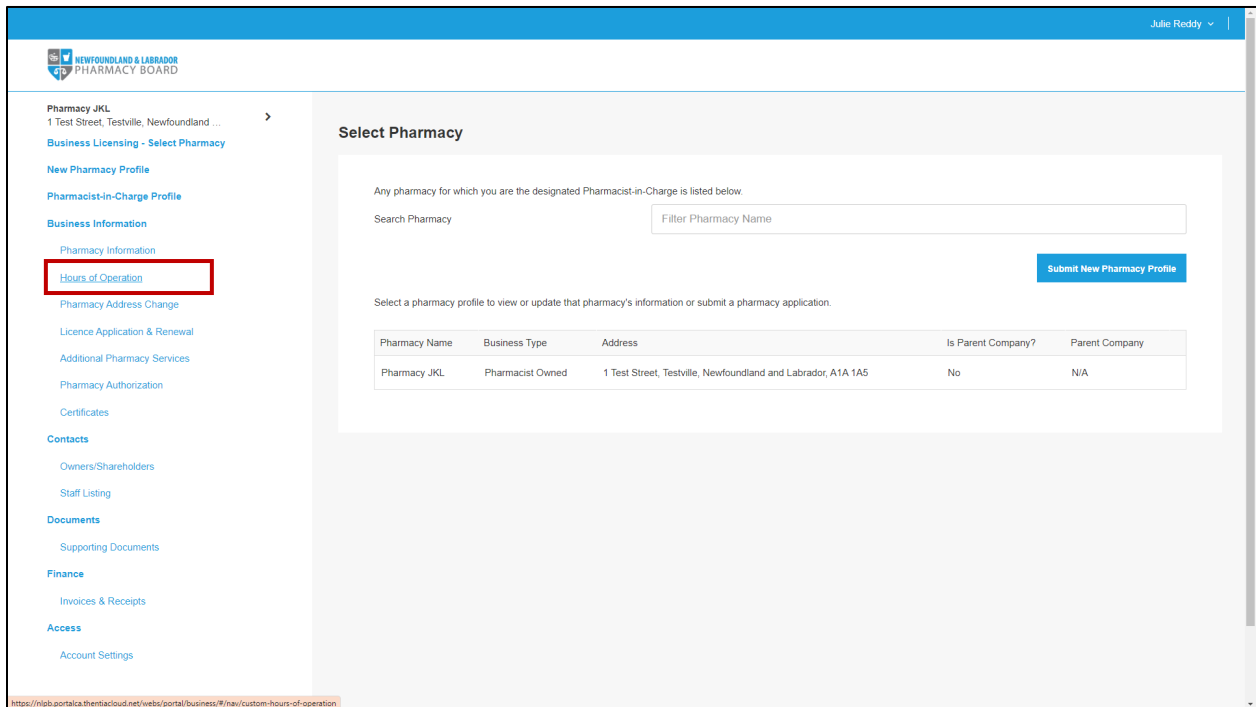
Julie Reddy

NEWFOUNDLAND & LABRADOR PHARMACY BOARD

Pharmacy JKL
1 Test Street, Testville, Newfoundland ...

Business Licensing - Select Pharmacy
New Pharmacy Profile
Pharmacist-in-Charge Profile
Business Information
Pharmacy Information
Hours of Operation
Pharmacy Address Change
Licence Application & Renewal
Additional Pharmacy Services
Pharmacy Authorization
Certificates
Contacts
Owners/Shareholders
Staff Listing
Documents
Supporting Documents
Finance
Invoices & Receipts
Access
Account Settings

Select Pharmacy

Any pharmacy for which you are the designated Pharmacist-in-Charge is listed below.

Search Pharmacy

Filter Pharmacy Name

Submit New Pharmacy Profile

Select a pharmacy profile to view or update that pharmacy's information or submit a pharmacy application.

| Pharmacy Name | Business Type | Address | Is Parent Company? | Parent Company |
|---|---|---|---|---|
| Pharmacy JKL | Pharmacist Owned | 1 Test Street, Testville, Newfoundland and Labrador, A1A 1A5 | No | N/A |

https://nlpb.portalca.thentiacloud.net/webs/portal/business/#/nav/custom-hours-of-operation